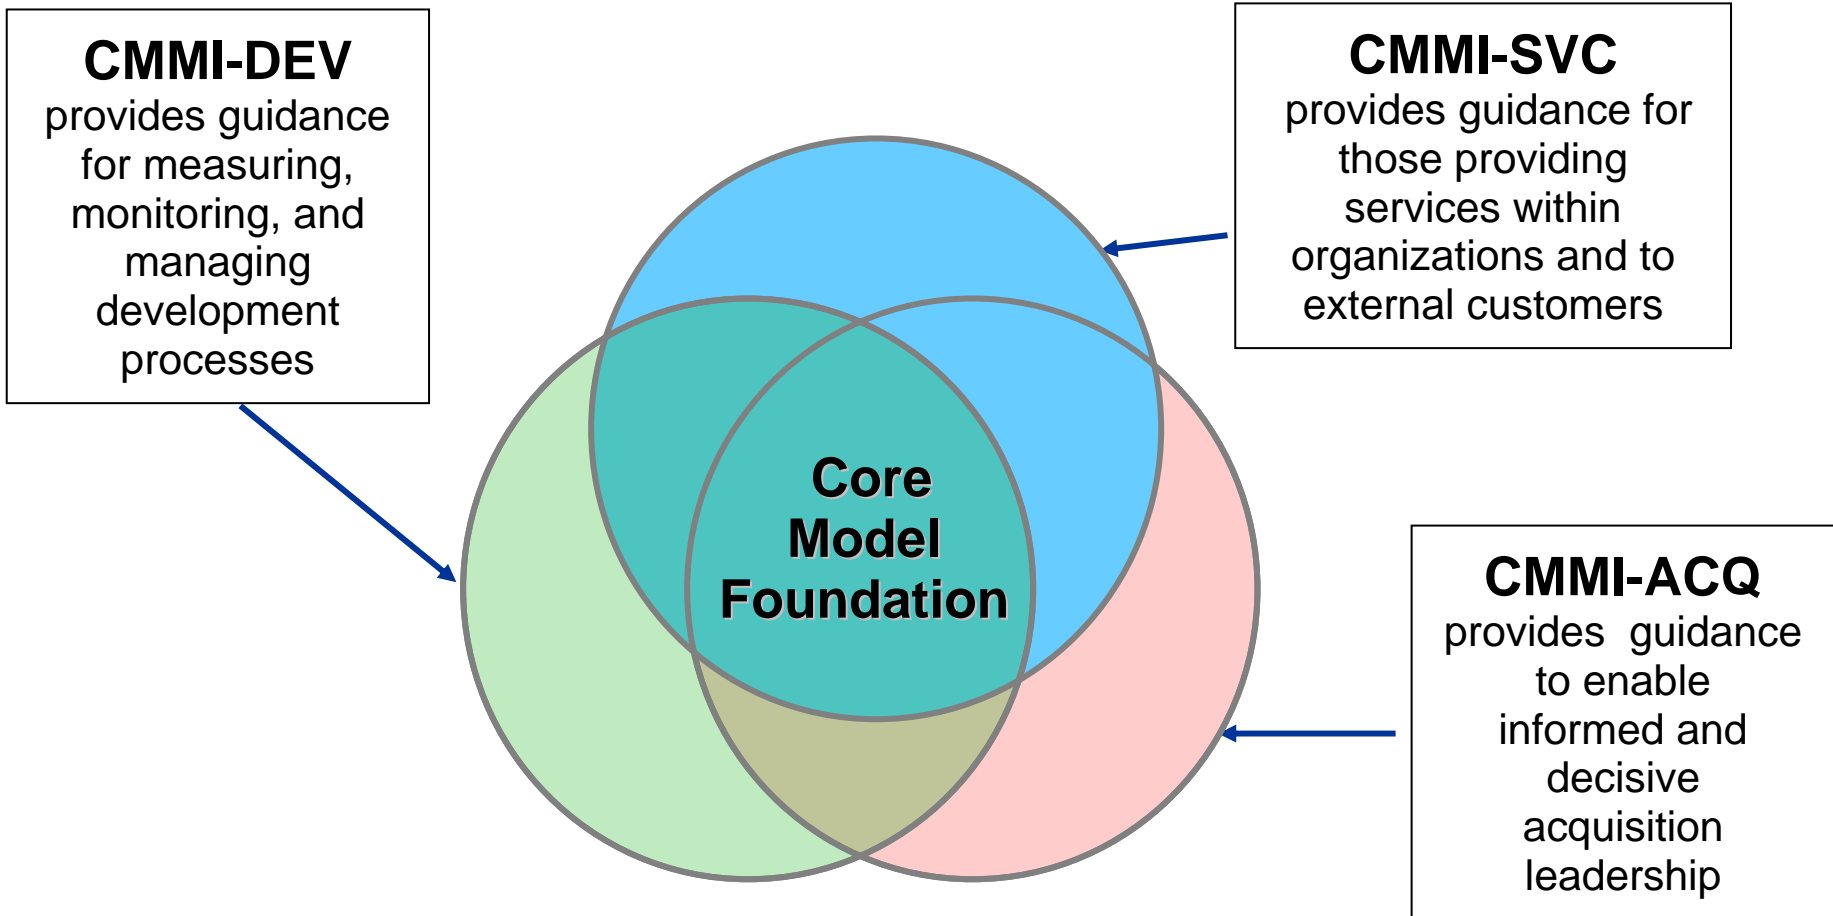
CMMI-DEV
provides guidance for measuring, monitoring, and managing development processes

CMMI-SVC
provides guidance for those providing services within organizations and to external customers

Core Model Foundation

CMMI-ACQ
provides guidance to enable informed and decisive acquisition leadership